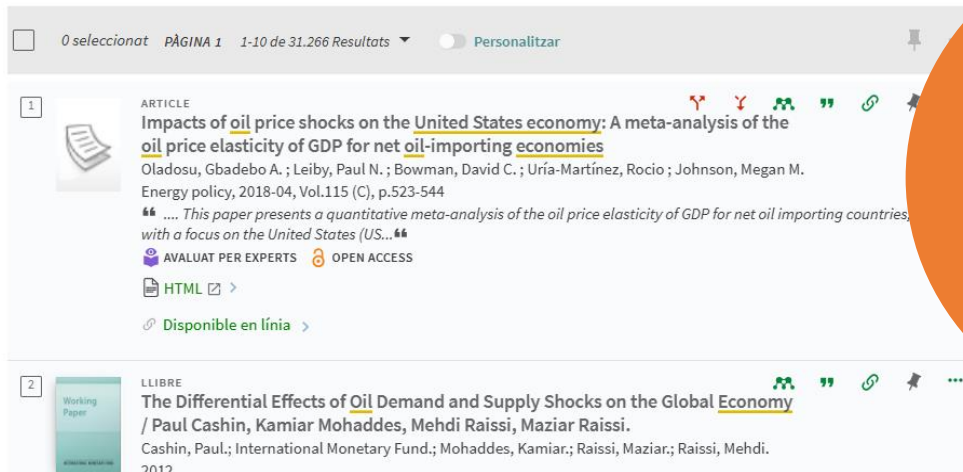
0 seleccionat PÀGINA 1 1-10 de 31.266 Resultats Personalitzar

1

ARTICLE

Impacts of oil price shocks on the United States economy: A meta-analysis of the oil price elasticity of GDP for net oil-importing economies

Oladosu, Gbadebo A. ; Leiby, Paul N. ; Bowman, David C. ; Uría-Martínez, Rocio ; Johnson, Megan M.

Energy policy, 2018-04, Vol.115 (C), p.523-544

❝ .... This paper presents a quantitative meta-analysis of the oil price elasticity of GDP for net oil importing countries, with a focus on the United States (US...❝

AVALUAT PER EXPERTS OPEN ACCESS

HTML

Disponible en línia

2

Working Paper

LLIBRE

The Differential Effects of Oil Demand and Supply Shocks on the Global Economy / Paul Cashin, Kamiar Mohaddes, Mehdi Raissi, Maziar Raissi.

Cashin, Paul.; International Monetary Fund.; Mohaddes, Kamiar.; Raissi, Maziar.; Raissi, Mehdi.

2012